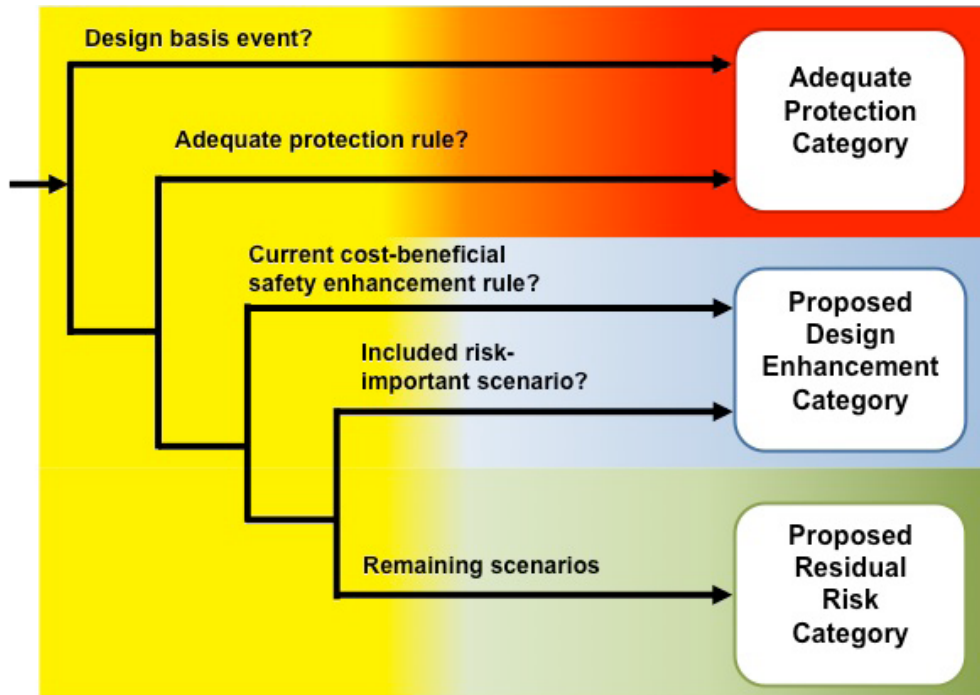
Design basis event?

Adequate Protection Category

Adequate protection rule?

Current cost-beneficial safety enhancement rule?

Proposed Design Enhancement Category

Included risk-important scenario?

Remaining scenarios

Proposed Residual Risk Category